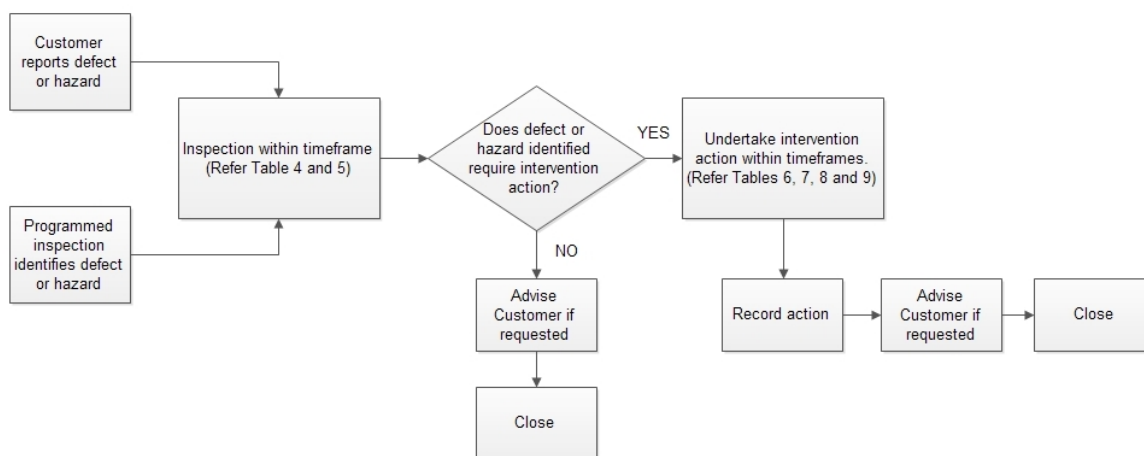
Customer reports defect or hazard

Programmed inspection identifies defect or hazard

Inspection within timeframe (Refer Table 4 and 5)

Does defect or hazard identified require intervention action?

YES

Undertake intervention action within timeframes. (Refer Tables 6, 7, 8 and 9)

NO

Advise Customer if requested

Close

Record action

Advise Customer if requested

Close